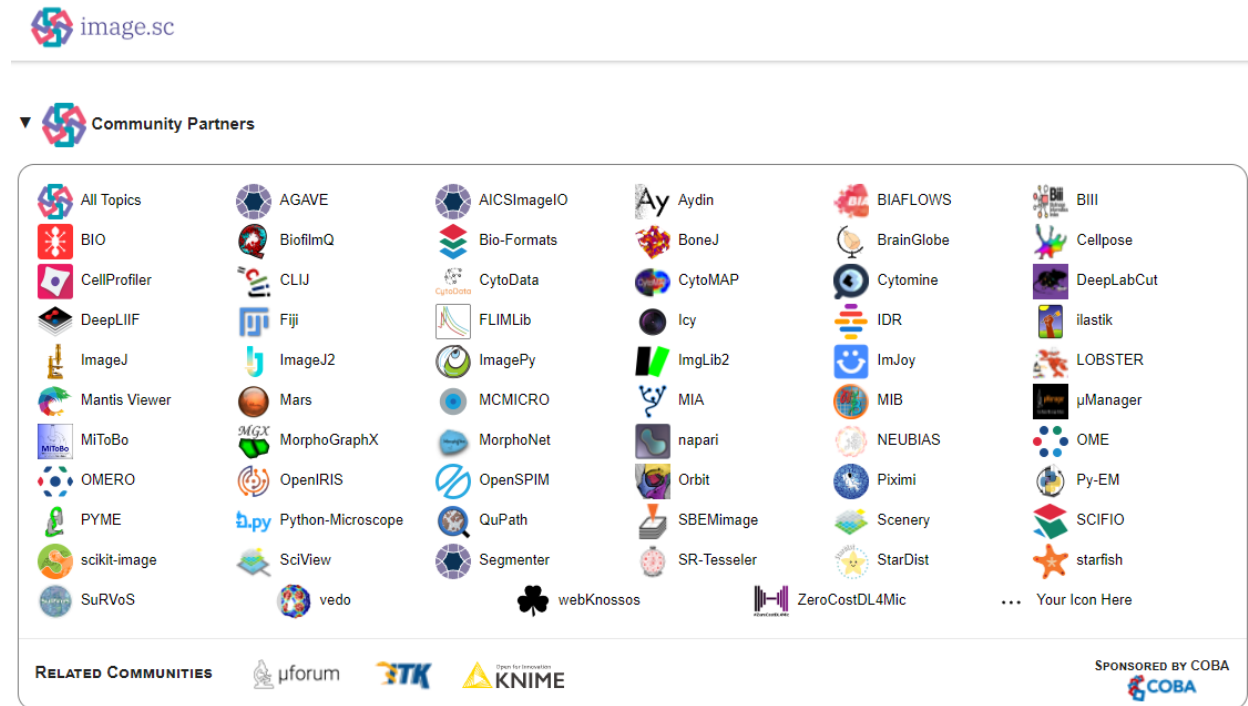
image.sc

▼ Community Partners

All Topics
AGAVE
AICSImageIO
Aydin
BIAFLOWS
BIII
BIO
BiofilmQ
Bio-Formats
BoneJ
BrainGlobe
Cellpose
CellProfiler
CLIJ
CytoData
CytoMAP
Cytomine
DeepLabCut
DeepLIIF
Fiji
FLIMLib
Icy
IDR
ilastik
ImageJ
ImageJ2
ImagePy
ImgLib2
ImJoy
LOBSTER
Mantis Viewer
Mars
MCMICRO
MIA
MIB
µManager
MiToBo
MorphoGraphX
MorphoNet
napari
NEUBIAS
OME
OMERO
OpenIRIS
OpenSPIM
Orbit
Piximi
Py-EM
PYME
Python-Microscope
QuPath
SBEMimage
Scenery
SCIFIO
scikit-image
SciView
Segmenter
SR-Tesseler
StarDist
starfish
SuRVoS
vedo
webKnossos
ZeroCostDL4Mic
... Your Icon Here

Related Communities
µforum
ITK
Open for Innovation KNIME

Sponsored by COBA
COBA